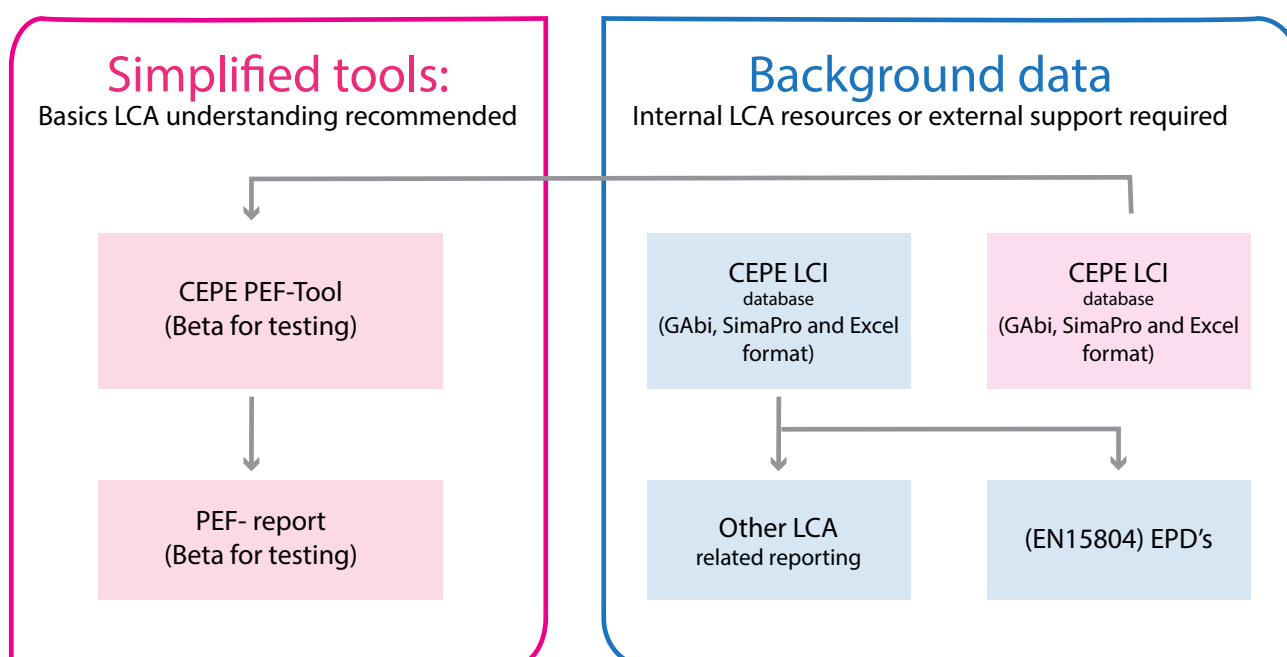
Simplified tools:
Basics LCA understanding recommended

Background data
Internal LCA resources or external support required

CEPE PEF-Tool
(Beta for testing)

PEF- report
(Beta for testing)

CEPE LCI
database
(GAbi, SimaPro and Excel format)

CEPE LCI
database
(GAbi, SimaPro and Excel format)

Other LCA
related reporting

(EN15804) EPD's